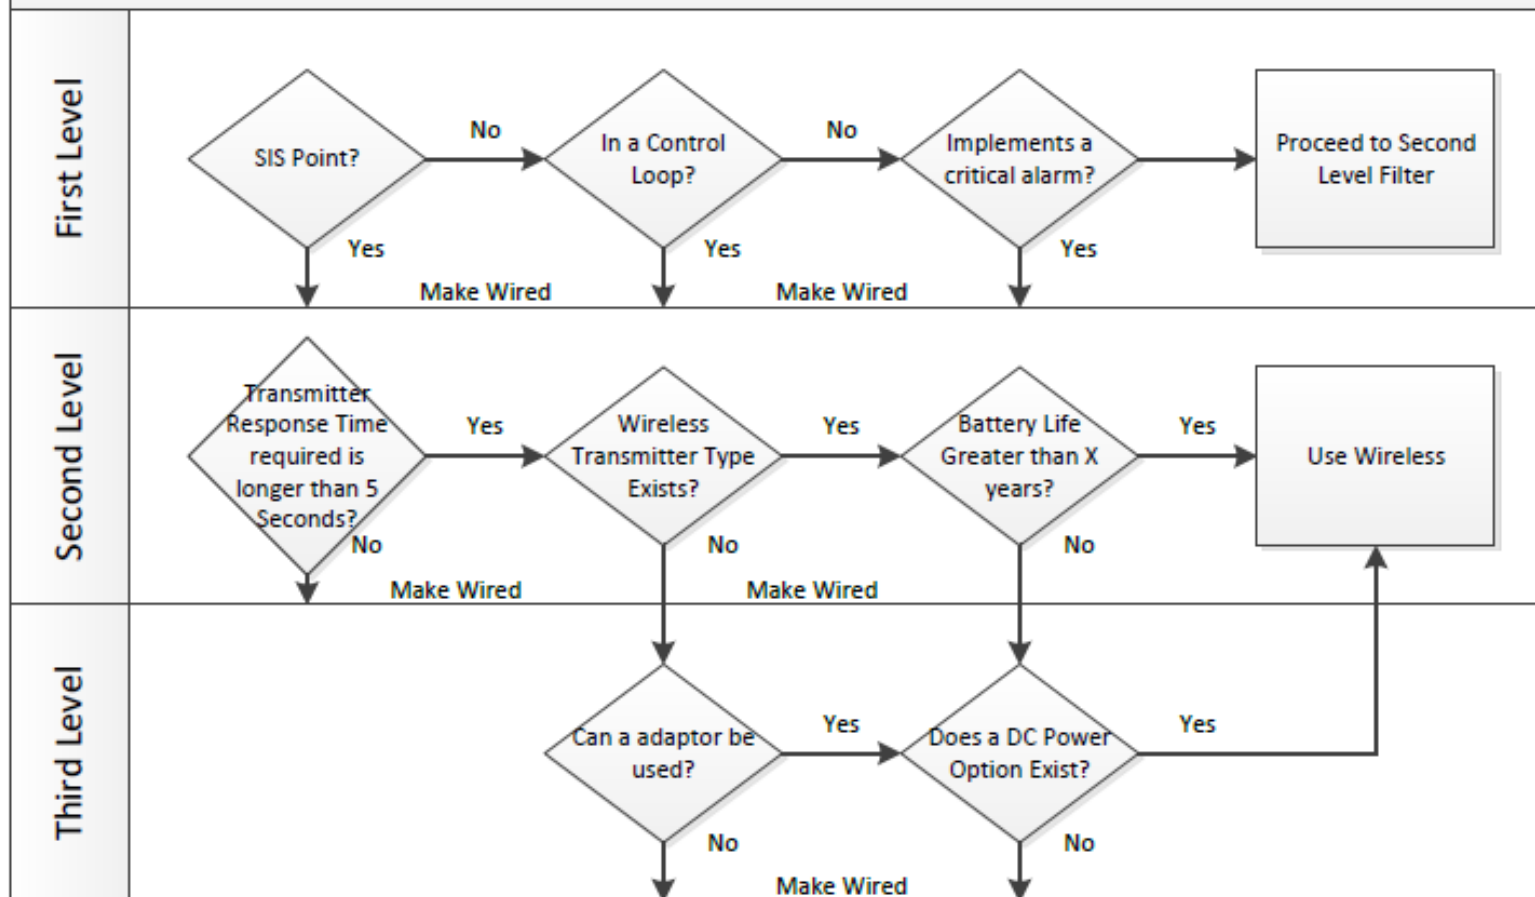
First Level

SIS Point?

No

In a Control Loop?

No

Implements a critical alarm?

Proceed to Second Level Filter

Yes

Yes

Yes

Make Wired

Make Wired

Second Level

Transmitter Response Time required is longer than 5 Seconds?

Yes

Wireless Transmitter Type Exists?

Yes

Battery Life Greater than X years?

Yes

Use Wireless

No

No

No

Make Wired

Make Wired

Third Level

Can a adaptor be used?

Yes

Does a DC Power Option Exist?

Yes

No

No

Make Wired